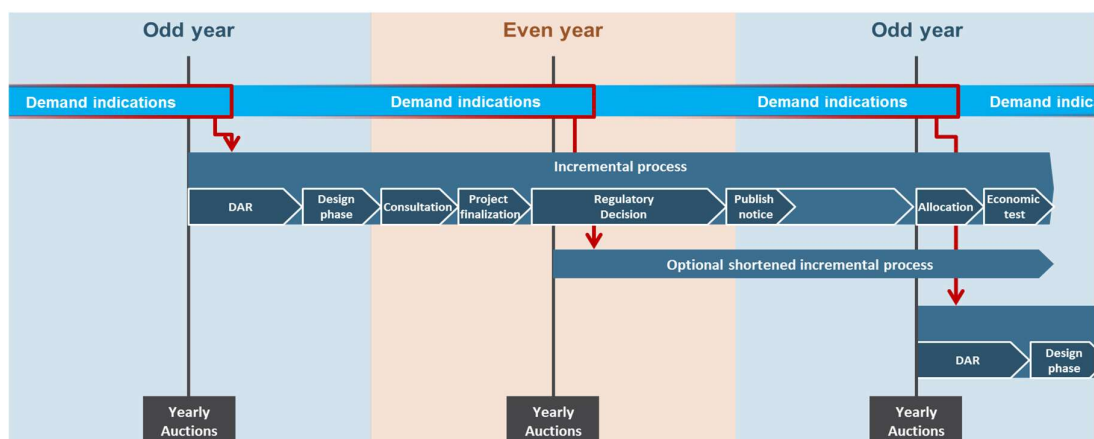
Odd year

Even year

Odd year

Demand indications

Demand indications

Demand indications

Demand indic

Incremental process

DAR

Design phase

Consultation

Project finalization

Regulatory Decision

Publish notice

Allocation

Economic test

Optional shortened incremental process

DAR

Design phase

Yearly Auctions

Yearly Auctions

Yearly Auctions